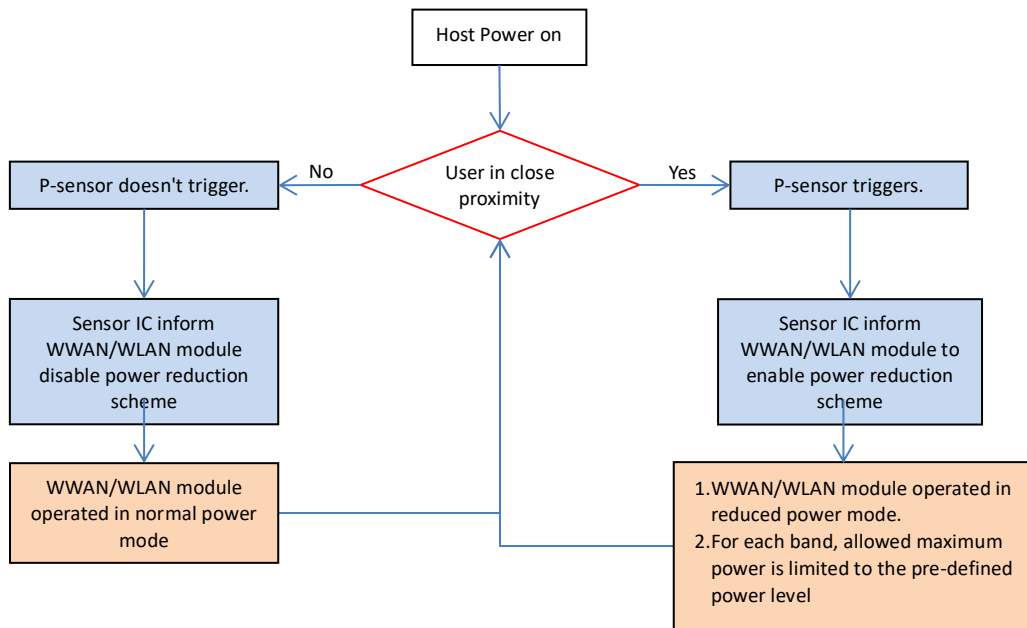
Host Power on

User in close proximity

No

Yes

P-sensor doesn't trigger.

P-sensor triggers.

Sensor IC inform WWAN/WLAN module disable power reduction scheme

Sensor IC inform WWAN/WLAN module to enable power reduction scheme

WWAN/WLAN module operated in normal power mode

1.WWAN/WLAN module operated in reduced power mode.
2.For each band, allowed maximum power is limited to the pre-defined power level